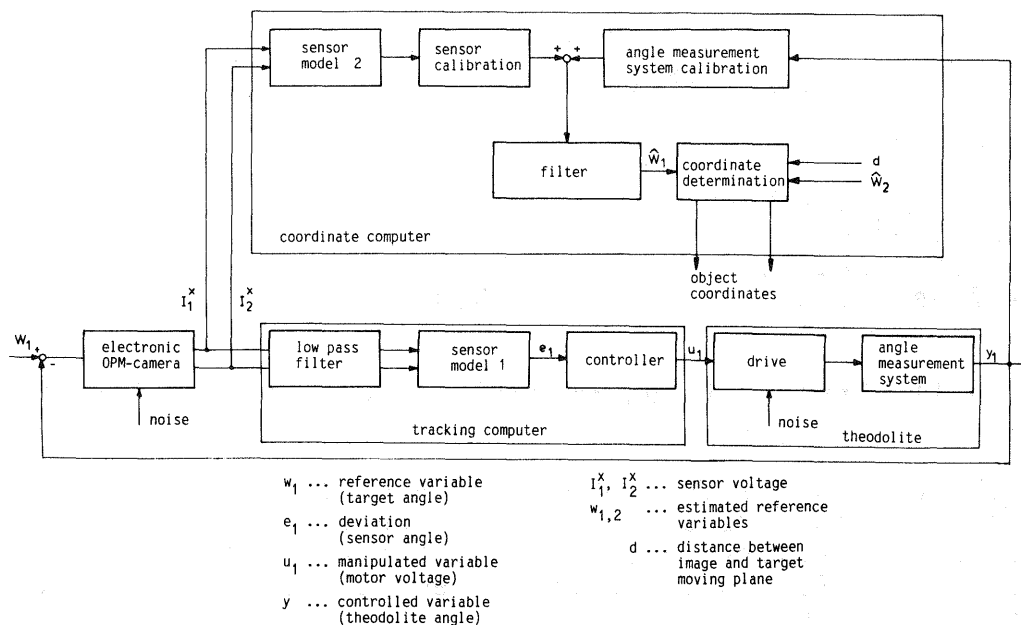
sensor model 2

sensor calibration

+ +

angle measurement system calibration

filter

$\hat{w}_1$

coordinate determination

d

$\hat{w}_2$

coordinate computer

object coordinates

$I_1^x$

$I_2^x$

$w_1$ + -

electronic OPM-camera

noise

low pass filter

sensor model 1

$e_1$

controller

$u_1$

drive

noise

angle measurement system

$y_1$

tracking computer

theodolite

$w_1$ ... reference variable (target angle)

$e_1$ ... deviation (sensor angle)

$u_1$ ... manipulated variable (motor voltage)

y ... controlled variable (theodolite angle)

$I_1^x$, $I_2^x$ ... sensor voltage

$w_{1,2}$ ... estimated reference variables

d ... distance between image and target moving plane